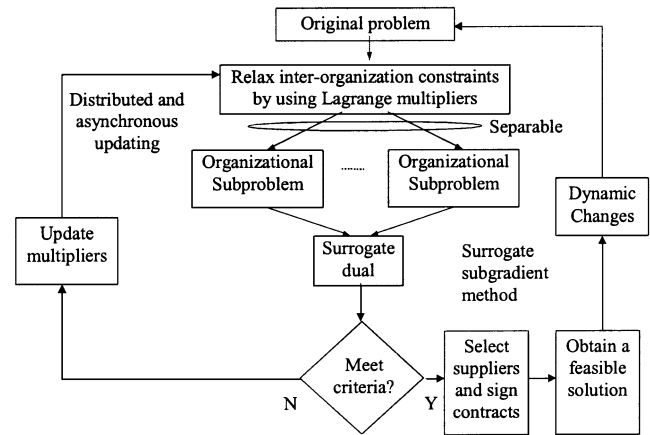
Original problem

Relax inter-organization constraints by using Lagrange multipliers

Distributed and asynchronous updating

Separable

Organizational Subproblem

......

Organizational Subproblem

Dynamic Changes

Update multipliers

Surrogate dual

Surrogate subgradient method

Meet criteria?

N

Y

Select suppliers and sign contracts

Obtain a feasible solution